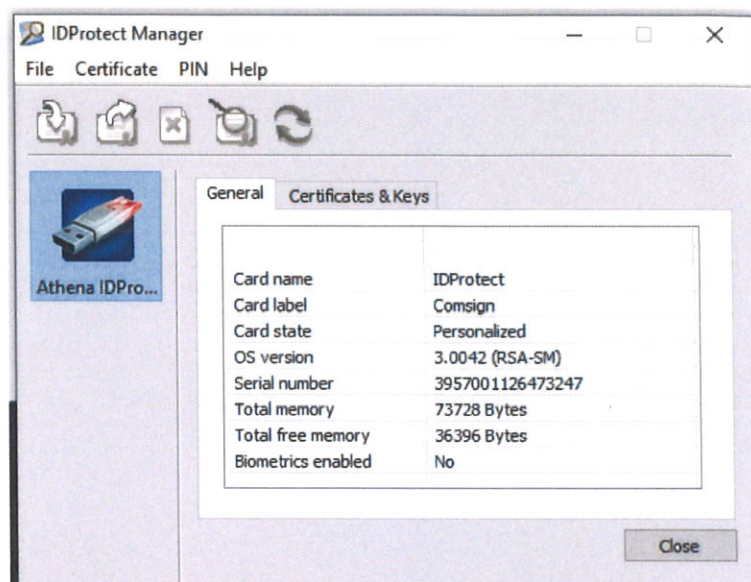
IDProtect Manager

File Certificate PIN Help

Athena IDPro...

General Certificates & Keys

| | |
|---|---|
| Card name | IDProtect |
| Card label | Comsign |
| Card state | Personalized |
| OS version | 3.0042 (RSA-SM) |
| Serial number | 3957001126473247 |
| Total memory | 73728 Bytes |
| Total free memory | 36396 Bytes |
| Biometrics enabled | No |

Close